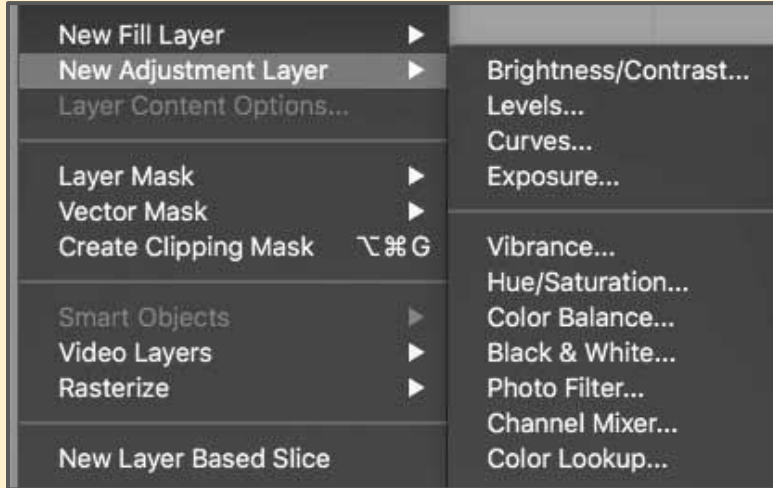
New Fill Layer
New Adjustment Layer
Layer Content Options...

Layer Mask
Vector Mask
Create Clipping Mask ⌥⌘G

Smart Objects
Video Layers
Rasterize

New Layer Based Slice

Brightness/Contrast...
Levels...
Curves...
Exposure...

Vibrance...
Hue/Saturation...
Color Balance...
Black & White...
Photo Filter...
Channel Mixer...
Color Lookup...